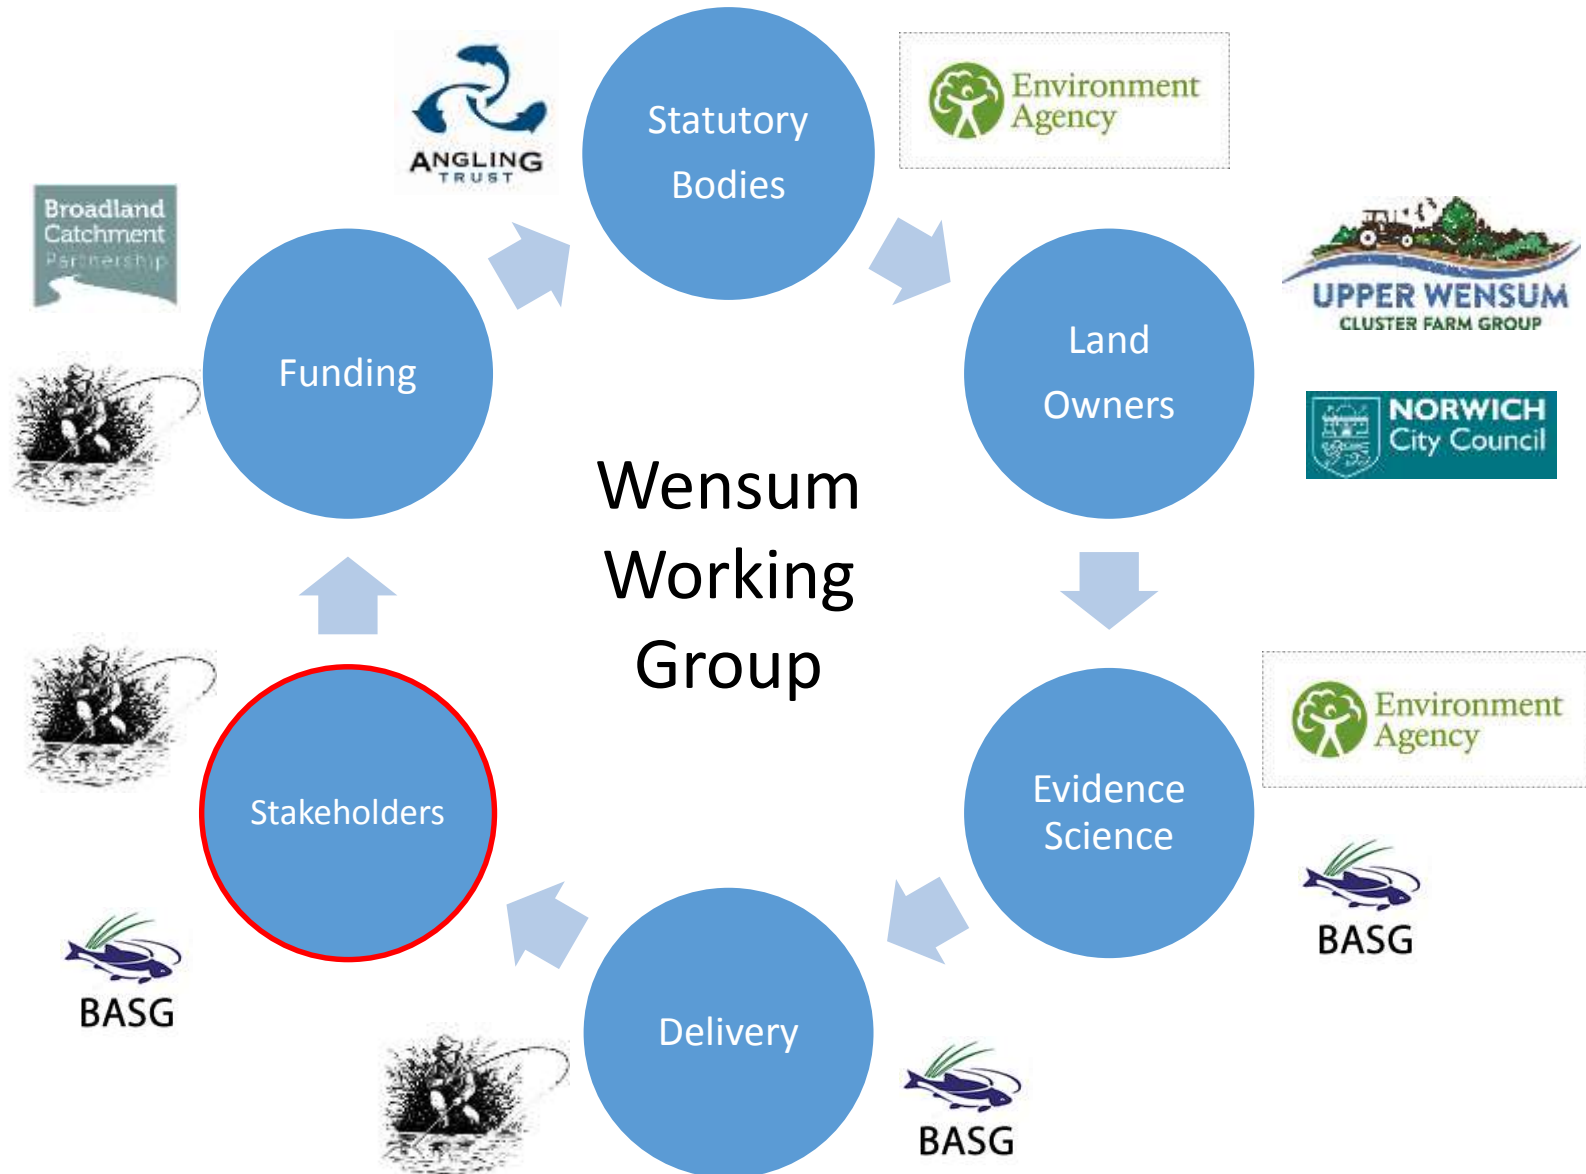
Broadland Catchment Partnership

ANGLING TRUST

Statutory Bodies

Environment Agency

UPPER WENSUM CLUSTER FARM GROUP

NORWICH City Council

Funding

Land Owners

Wensum Working Group

Stakeholders

Environment Agency

Evidence Science

BASG

BASG

Delivery

BASG